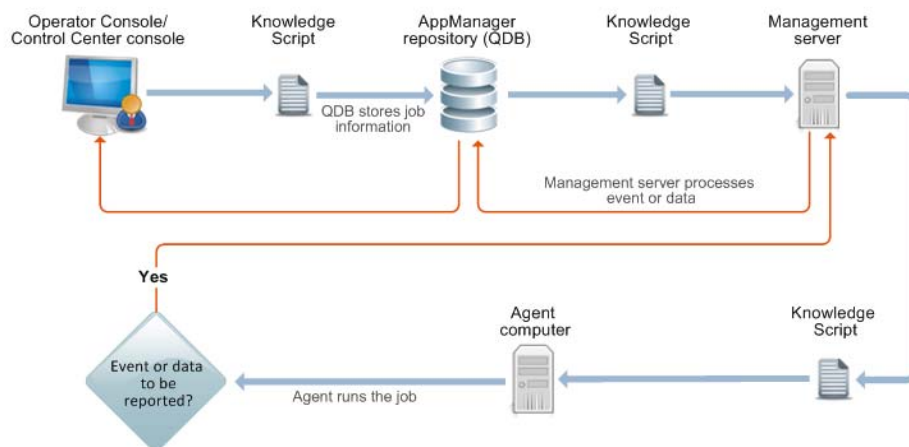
Operator Console/
Control Center console

Knowledge
Script

AppManager
repository (QDB)

Knowledge
Script

Management
server

QDB stores job
information

Management server processes
event or data

Yes

Event or data
to be
reported?

Agent
computer

Knowledge
Script

Agent runs the job